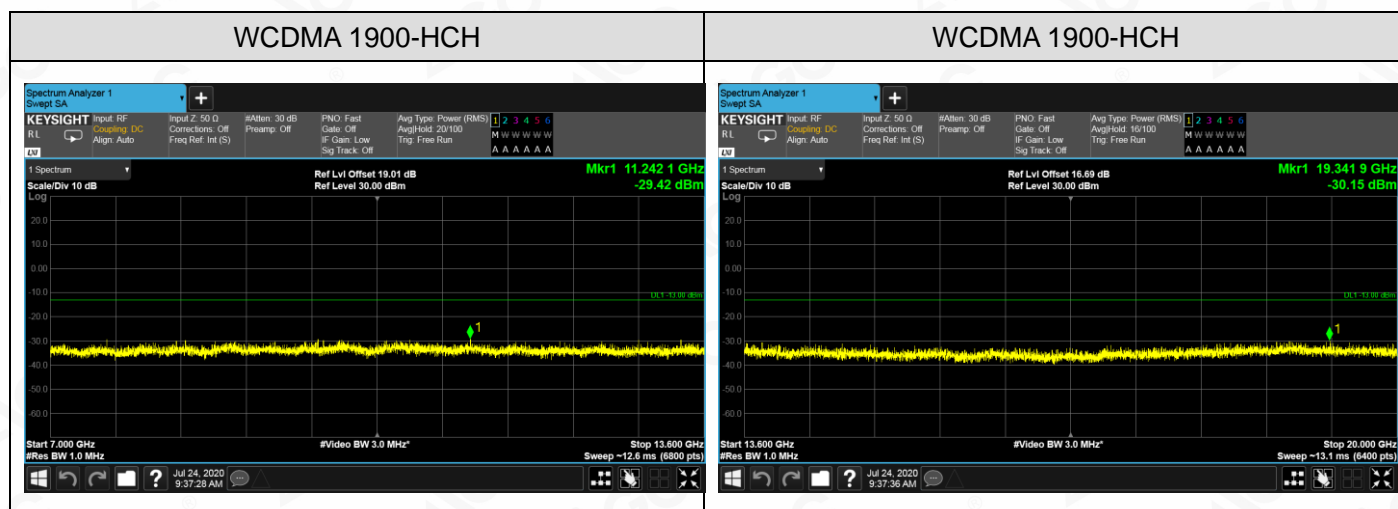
| WCDMA 1900-HCH | WCDMA 1900-HCH |
|---|---|
| Spectrum Analyzer 1 Swept SA + KEYSIGHT Input: RF Coupling: DC Align: Auto Input Z: 50 Ω Corrections: Off Freq Ref: Int (S) #Atten: 30 dB Preamp: Off PNO: Fast Gate: Off IF Gain: Low Sig Track: Off Avg Type: Power (RMS) Avg\|Hold: 20/100 Trig: Free Run 1 2 3 4 5 6 M W W W W W A A A A A A RL LXI 1 Spectrum Scale/Div 10 dB Log Ref Lvl Offset 19.01 dB Ref Level 30.00 dBm Mkr1 11.242 1 GHz -29.42 dBm 20.0 10.0 0.00 -10.0 -20.0 -30.0 -40.0 -50.0 -60.0 DL1 -13.00 dBm 1 Start 7.000 GHz #Res BW 1.0 MHz #Video BW 3.0 MHz* Stop 13.600 GHz Sweep ~12.6 ms (6800 pts) ? Jul 24, 2020 9:37:28 AM | Spectrum Analyzer 1 Swept SA + KEYSIGHT Input: RF Coupling: DC Align: Auto Input Z: 50 Ω Corrections: Off Freq Ref: Int (S) #Atten: 30 dB Preamp: Off PNO: Fast Gate: Off IF Gain: Low Sig Track: Off Avg Type: Power (RMS) Avg\|Hold: 16/100 Trig: Free Run 1 2 3 4 5 6 M W W W W W A A A A A A RL LXI 1 Spectrum Scale/Div 10 dB Log Ref Lvl Offset 16.69 dB Ref Level 30.00 dBm Mkr1 19.341 9 GHz -30.15 dBm 20.0 10.0 0.00 -10.0 -20.0 -30.0 -40.0 -50.0 -60.0 DL1 -13.00 dBm 1 Start 13.600 GHz #Res BW 1.0 MHz #Video BW 3.0 MHz* Stop 20.000 GHz Sweep ~13.1 ms (6400 pts) ? Jul 24, 2020 9:37:36 AM |